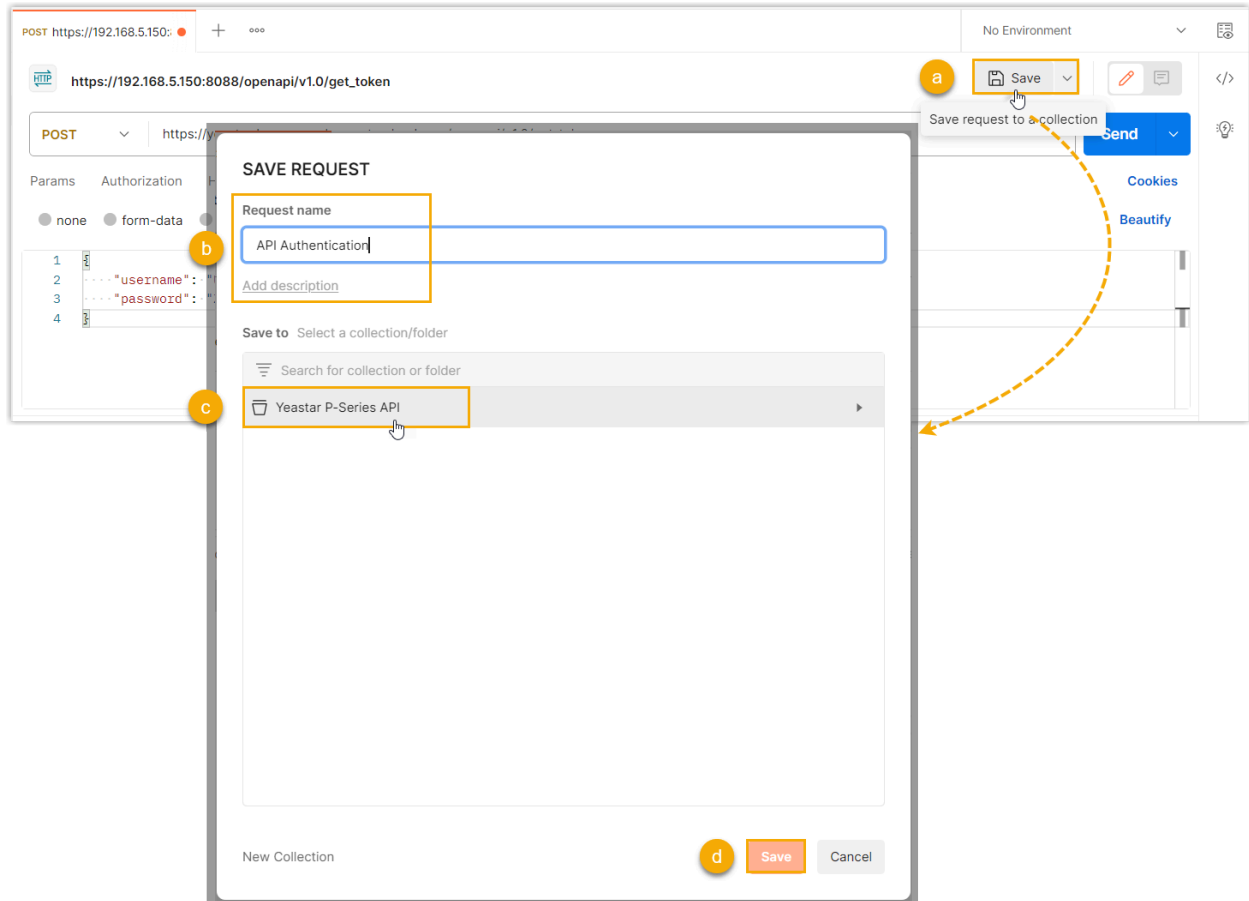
POST https://192.168.5.150:

No Environment

HTTP https://192.168.5.150:8088/openapi/v1.0/get_token

a Save

Save request to a collection

POST https://y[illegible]

Send

Params Authorization H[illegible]

Cookies

none form-data

Beautify

1 {
2 "username": "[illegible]
3 "password": "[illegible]
4 }

SAVE REQUEST

Request name

b API Authentication

Add description

Save to Select a collection/folder

Search for collection or folder

c Yeastar P-Series API

New Collection

d Save Cancel